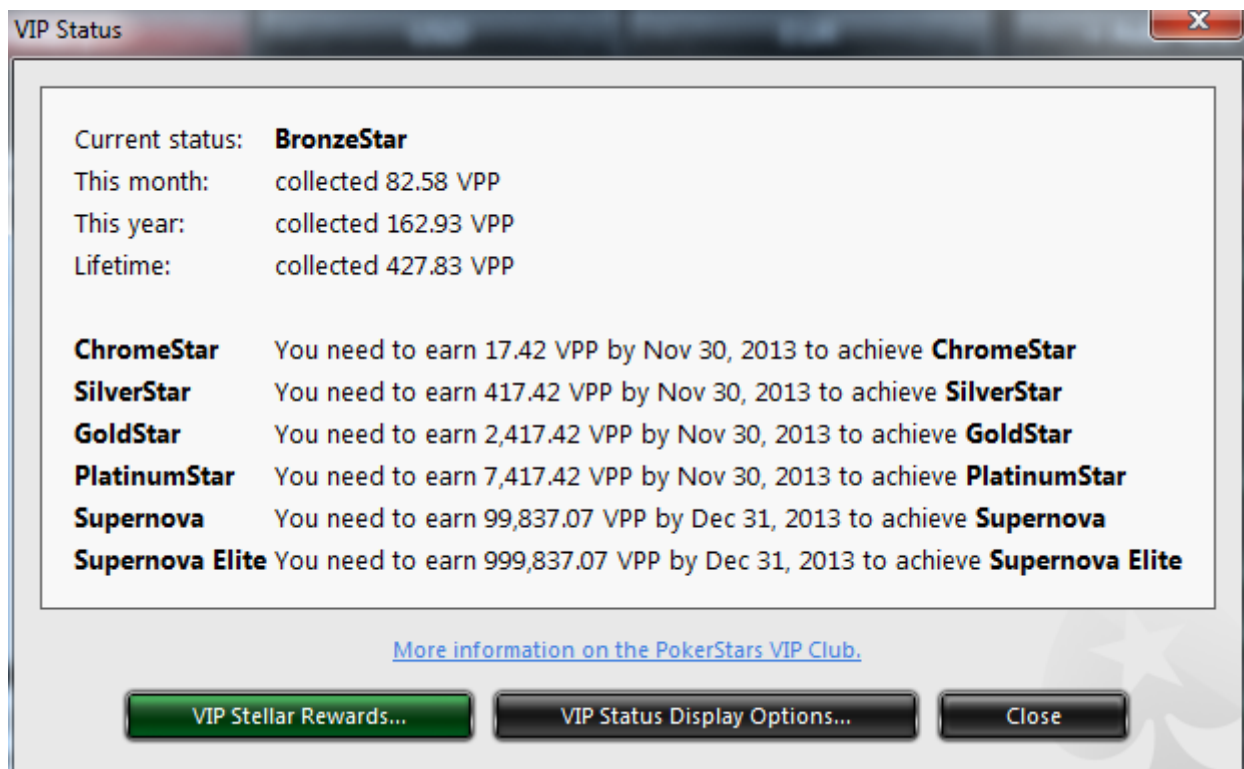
VIP Status

Current status: **BronzeStar**
This month: collected 82.58 VPP
This year: collected 162.93 VPP
Lifetime: collected 427.83 VPP

**ChromeStar** You need to earn 17.42 VPP by Nov 30, 2013 to achieve **ChromeStar**
**SilverStar** You need to earn 417.42 VPP by Nov 30, 2013 to achieve **SilverStar**
**GoldStar** You need to earn 2,417.42 VPP by Nov 30, 2013 to achieve **GoldStar**
**PlatinumStar** You need to earn 7,417.42 VPP by Nov 30, 2013 to achieve **PlatinumStar**
**Supernova** You need to earn 99,837.07 VPP by Dec 31, 2013 to achieve **Supernova**
**Supernova Elite** You need to earn 999,837.07 VPP by Dec 31, 2013 to achieve **Supernova Elite**

More information on the PokerStars VIP Club.

VIP Stellar Rewards... VIP Status Display Options... Close